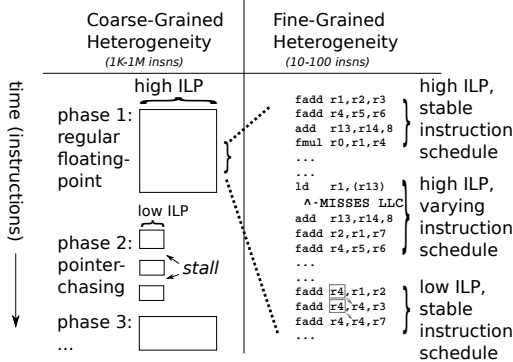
Coarse-Grained Heterogeneity
(1K-1M insns)

Fine-Grained Heterogeneity
(10-100 insns)

time (instructions)

high ILP

phase 1: regular floating-point

low ILP

phase 2: pointer-chasing

stall

phase 3:
...

fadd r1,r2,r3
fadd r4,r5,r6
add r13,r14,8
fmul r0,r1,r4
...

high ILP, stable instruction schedule

...
ld r1,(r13)
^-MISSES LLC
add r13,r14,8
fadd r2,r1,r7
fadd r4,r5,r6
...

high ILP, varying instruction schedule

...
fadd r4,r1,r2
fadd r4,r4,r3
fadd r4,r4,r7
...

low ILP, stable instruction schedule